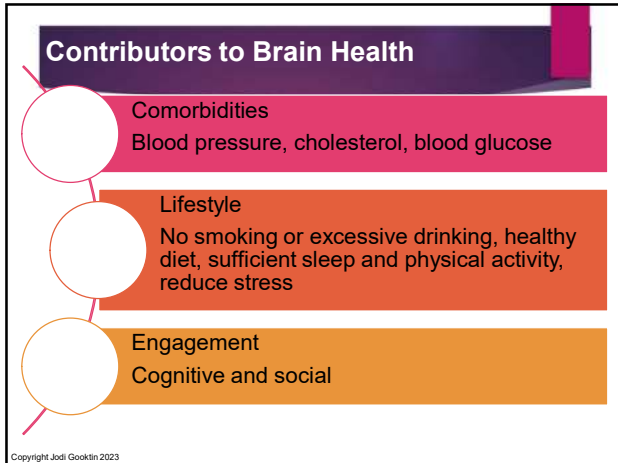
Contributors to Brain Health

Comorbidities

Blood pressure, cholesterol, blood glucose

Lifestyle

No smoking or excessive drinking, healthy diet, sufficient sleep and physical activity, reduce stress

Engagement

Cognitive and social

Copyright Jodi Gooktin 2023